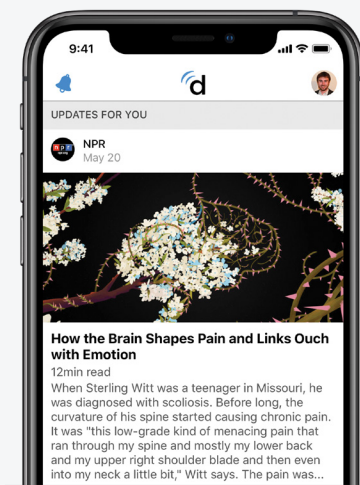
9:41

d

UPDATES FOR YOU

NPR
NPR
May 20

How the Brain Shapes Pain and Links Ouch with Emotion

12min read

When Sterling Witt was a teenager in Missouri, he was diagnosed with scoliosis. Before long, the curvature of his spine started causing chronic pain. It was "this low-grade kind of menacing pain that ran through my spine and mostly my lower back and my upper right shoulder blade and then even into my neck a little bit," Witt says. The pain was...